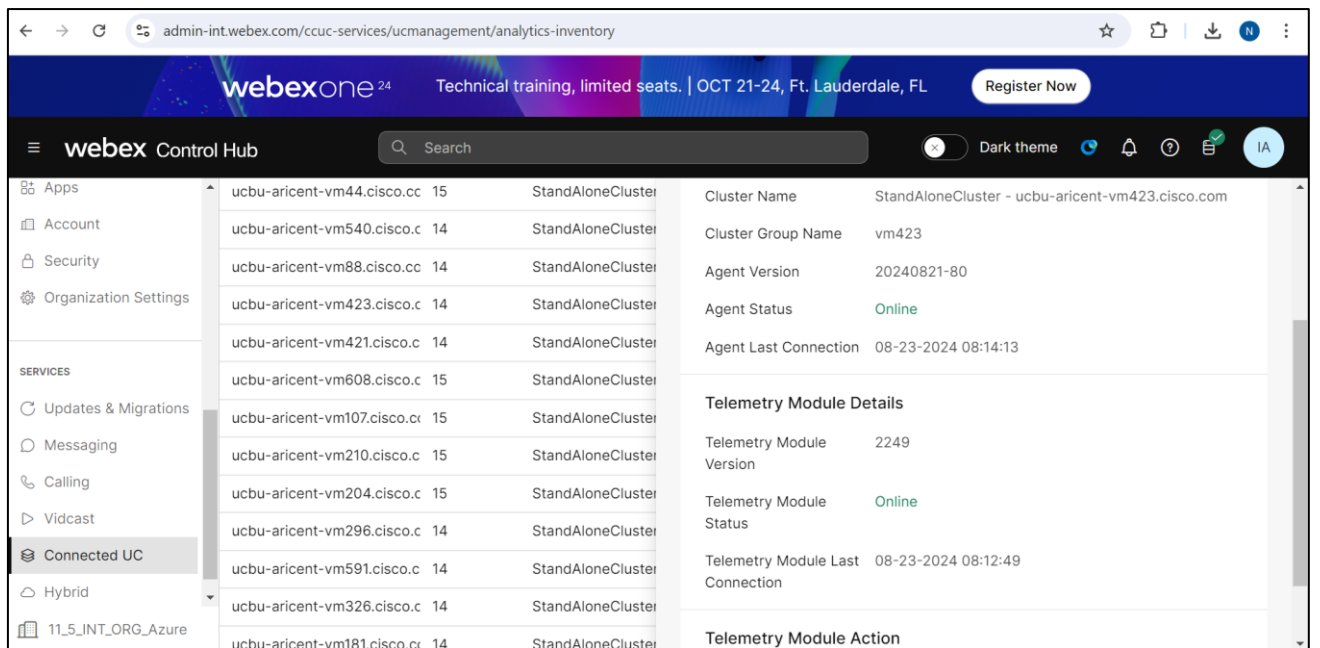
admin-int.webex.com/ccuc-services/ucmanagement/analytics-inventory

N

webexone 24 Technical training, limited seats. | OCT 21-24, Ft. Lauderdale, FL Register Now

webex Control Hub

Search

Dark theme

IA

Apps
Account
Security
Organization Settings

SERVICES
Updates & Migrations
Messaging
Calling
Vidcast
Connected UC
Hybrid
11_5_INT_ORG_Azure

| | | |
|---|---|---|
| ucbu-aricent-vm44.cisco.cc | 15 | StandAloneCluster |
| ucbu-aricent-vm540.cisco.c | 14 | StandAloneCluster |
| ucbu-aricent-vm88.cisco.cc | 14 | StandAloneCluster |
| ucbu-aricent-vm423.cisco.c | 14 | StandAloneCluster |
| ucbu-aricent-vm421.cisco.c | 14 | StandAloneCluster |
| ucbu-aricent-vm608.cisco.c | 15 | StandAloneCluster |
| ucbu-aricent-vm107.cisco.c | 15 | StandAloneCluster |
| ucbu-aricent-vm210.cisco.c | 15 | StandAloneCluster |
| ucbu-aricent-vm204.cisco.c | 15 | StandAloneCluster |
| ucbu-aricent-vm296.cisco.c | 14 | StandAloneCluster |
| ucbu-aricent-vm591.cisco.c | 14 | StandAloneCluster |
| ucbu-aricent-vm326.cisco.c | 14 | StandAloneCluster |
| ucbu-aricent-vm181.cisco.c | 14 | StandAloneCluster |

Cluster Name StandAloneCluster - ucbu-aricent-vm423.cisco.com
Cluster Group Name vm423
Agent Version 20240821-80
Agent Status Online
Agent Last Connection 08-23-2024 08:14:13

Telemetry Module Details
Telemetry Module Version 2249
Telemetry Module Status Online
Telemetry Module Last Connection 08-23-2024 08:12:49

Telemetry Module Action